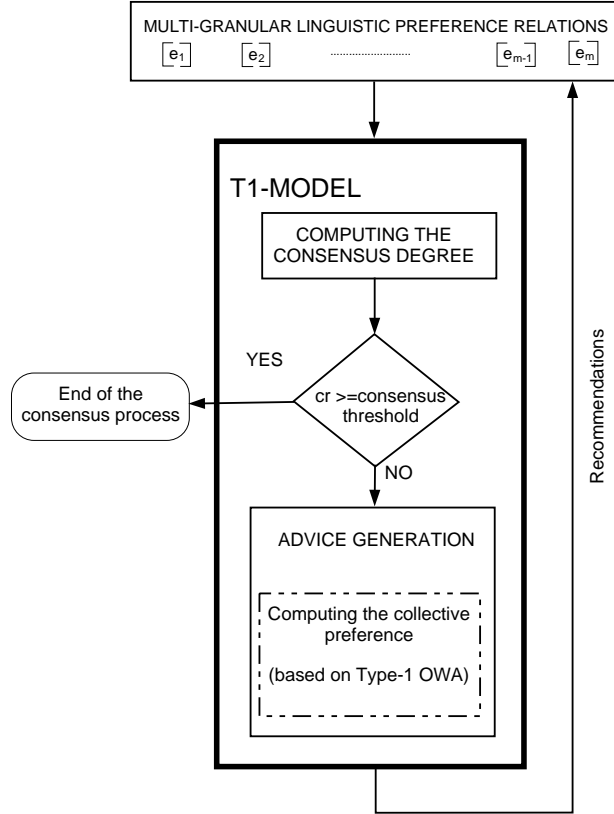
MULTI-GRANULAR LINGUISTIC PREFERENCE RELATIONS

$e_1$ $e_2$ ........................ $e_{m-1}$ $e_m$

T1-MODEL

COMPUTING THE CONSENSUS DEGREE

YES

cr >=consensus threshold

End of the consensus process

NO

ADVICE GENERATION

Computing the collective preference

(based on Type-1 OWA)

Recommendations